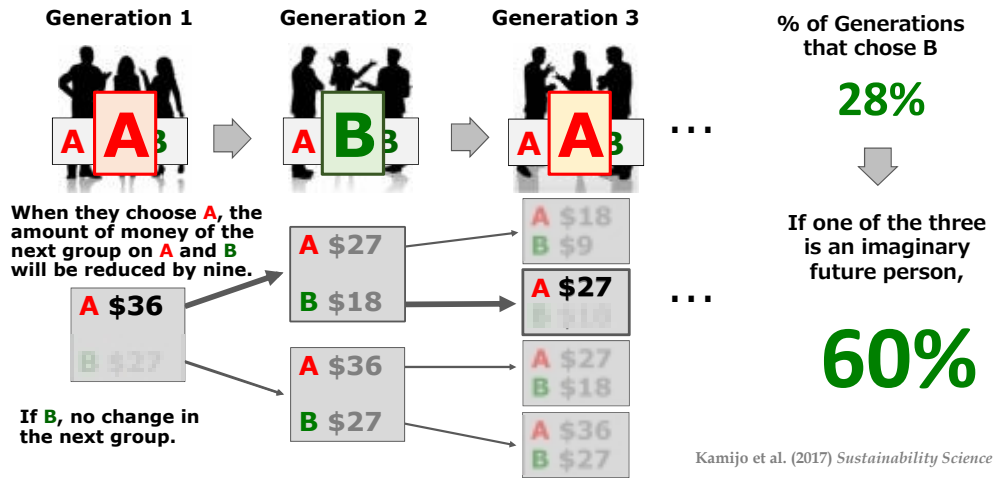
Generation 1

Generation 2

Generation 3

A A B

A B B

A A B

...

% of Generations that chose B

28%

If one of the three is an imaginary future person,

60%

When they choose A, the amount of money of the next group on A and B will be reduced by nine.

A $36

B $27

If B, no change in the next group.

A $27

B $18

A $36

B $27

A $18
B $9

A $27
B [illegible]

A $27
B $18

A $36
B $27

...

Kamijo et al. (2017) Sustainability Science